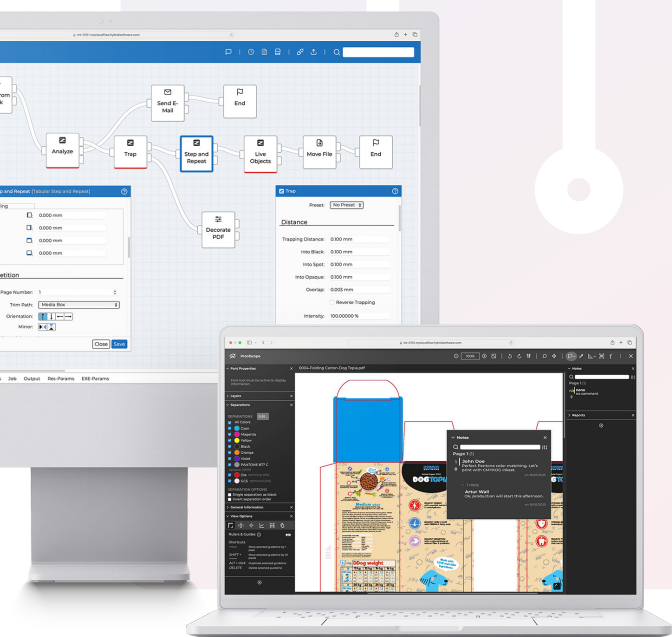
rom
k

Send E-Mail

End

Analyze

Trap

Step and Repeat

Live Objects

Move File

End

Decorate PDF

p and Repeat (Tabular Step and Repeat)

ing

0.000 mm

0.000 mm

0.000 mm

0.000 mm

etition

Page Number: 1

Trim Path: Media Box

Orientation:

Mirror:

Close Save

Job Output Res-Params EXE-Params

Trap

Preset: No Preset

Distance

Trapping Distance: 0.100 mm

Into Black: 0.100 mm

Into Spot: 0.100 mm

Into Opaque: 0.100 mm

Overlap: 0.003 mm

Reverse Trapping

Intensity: 100.00000 %

WebScope

Font Properties

Layers

Separations

All Colors

Cyan

Magenta

Yellow

Black

Orange

Violet

General Information

View Options

Rulers & Guides

Notes

Page 1 (1)

John Doe

Perfect Pantone color matching. Let's proceed with CMYK(D) inks!

1 reply

Artur Wall

Ok, production will start this afternoon.

Notes

Page 1 (1)

Reports

DOG TOPIA

Dog weight